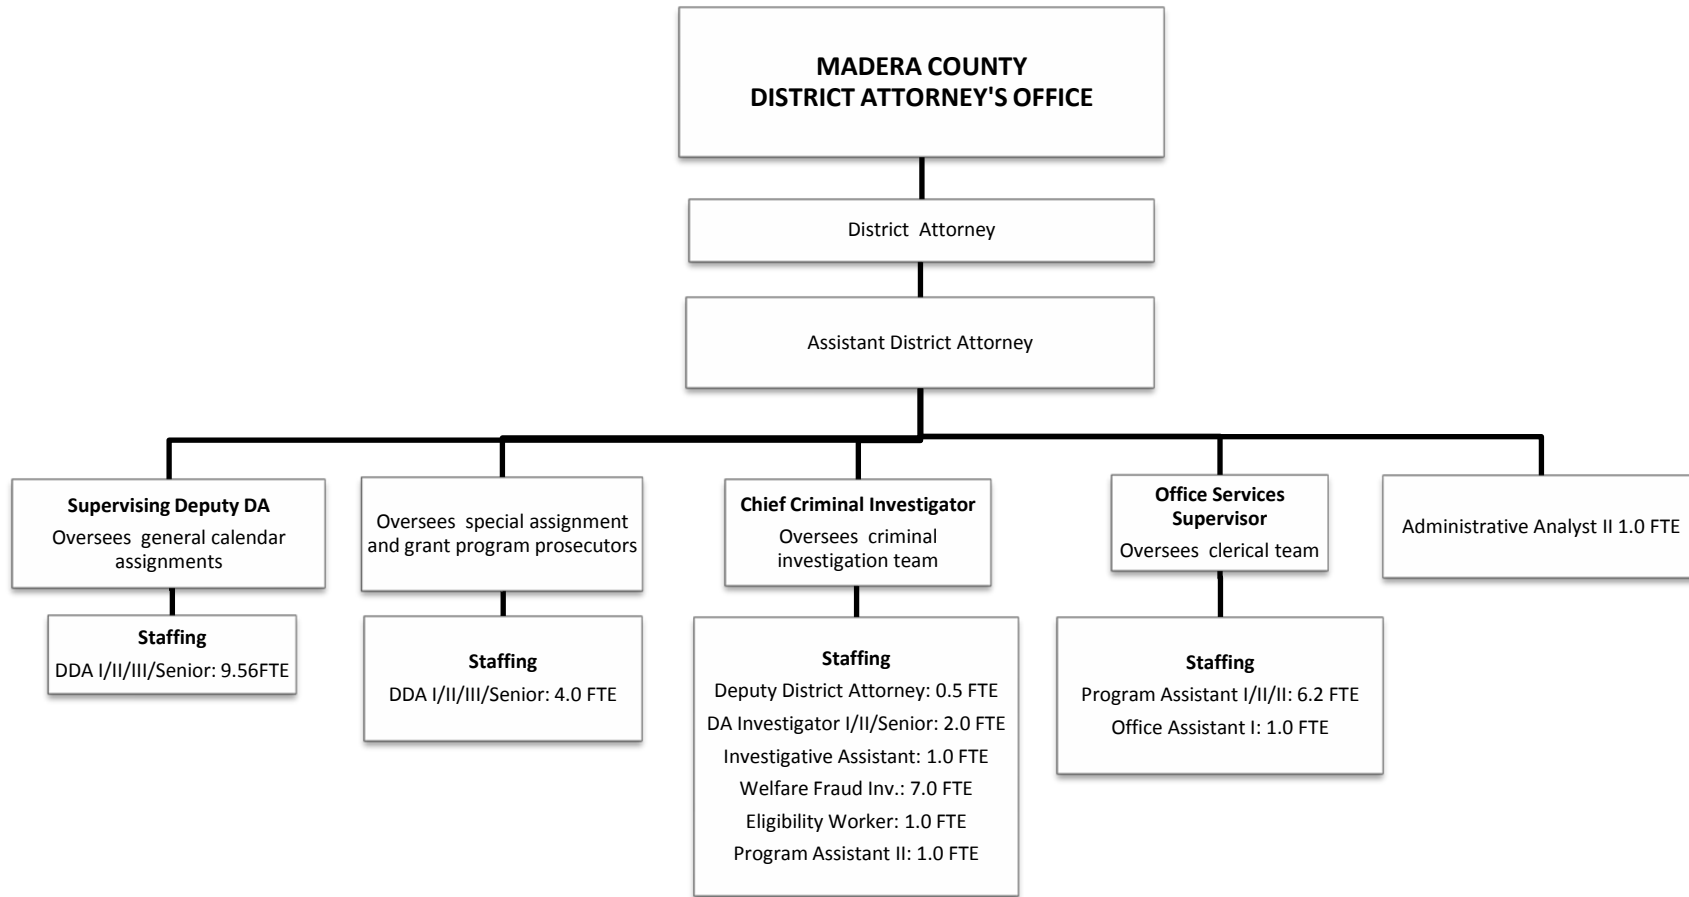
MADERA COUNTY
DISTRICT ATTORNEY'S OFFICE

District Attorney

Assistant District Attorney

Supervising Deputy DA
Oversees general calendar assignments

Staffing
DDA I/II/III/Senior: 9.56FTE

Oversees special assignment and grant program prosecutors

Staffing
DDA I/II/III/Senior: 4.0 FTE

Chief Criminal Investigator
Oversees criminal investigation team

Staffing
Deputy District Attorney: 0.5 FTE
DA Investigator I/II/Senior: 2.0 FTE
Investigative Assistant: 1.0 FTE
Welfare Fraud Inv.: 7.0 FTE
Eligibility Worker: 1.0 FTE
Program Assistant II: 1.0 FTE

Office Services Supervisor
Oversees clerical team

Staffing
Program Assistant I/II/II: 6.2 FTE
Office Assistant I: 1.0 FTE

Administrative Analyst II 1.0 FTE